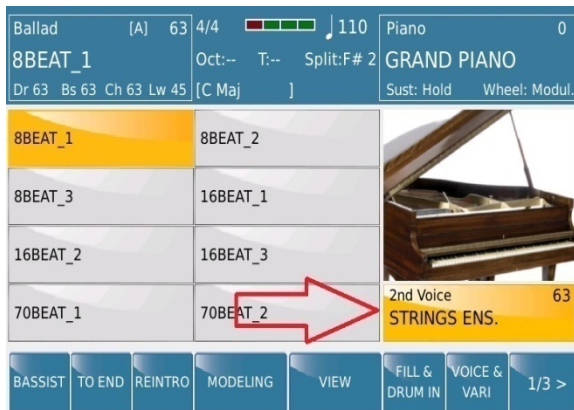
Ballad [A] 63
8BEAT_1
Dr 63 Bs 63 Ch 63 Lw 45

4/4 ♩110
Oct:-- T:-- Split:F# 2
[C Maj ]

Piano 0
GRAND PIANO
Sust: Hold Wheel: Modul.

| 8BEAT_1 | 8BEAT_2 |
|---|---|
| 8BEAT_3 | 16BEAT_1 |
| 16BEAT_2 | 16BEAT_3 |
| 70BEAT_1 | 70BEAT_2 |

2nd Voice 63
STRINGS ENS.

BASSIST | TO END | REINTRO | MODELING | VIEW | FILL & DRUM IN | VOICE & VARI | 1/3 >